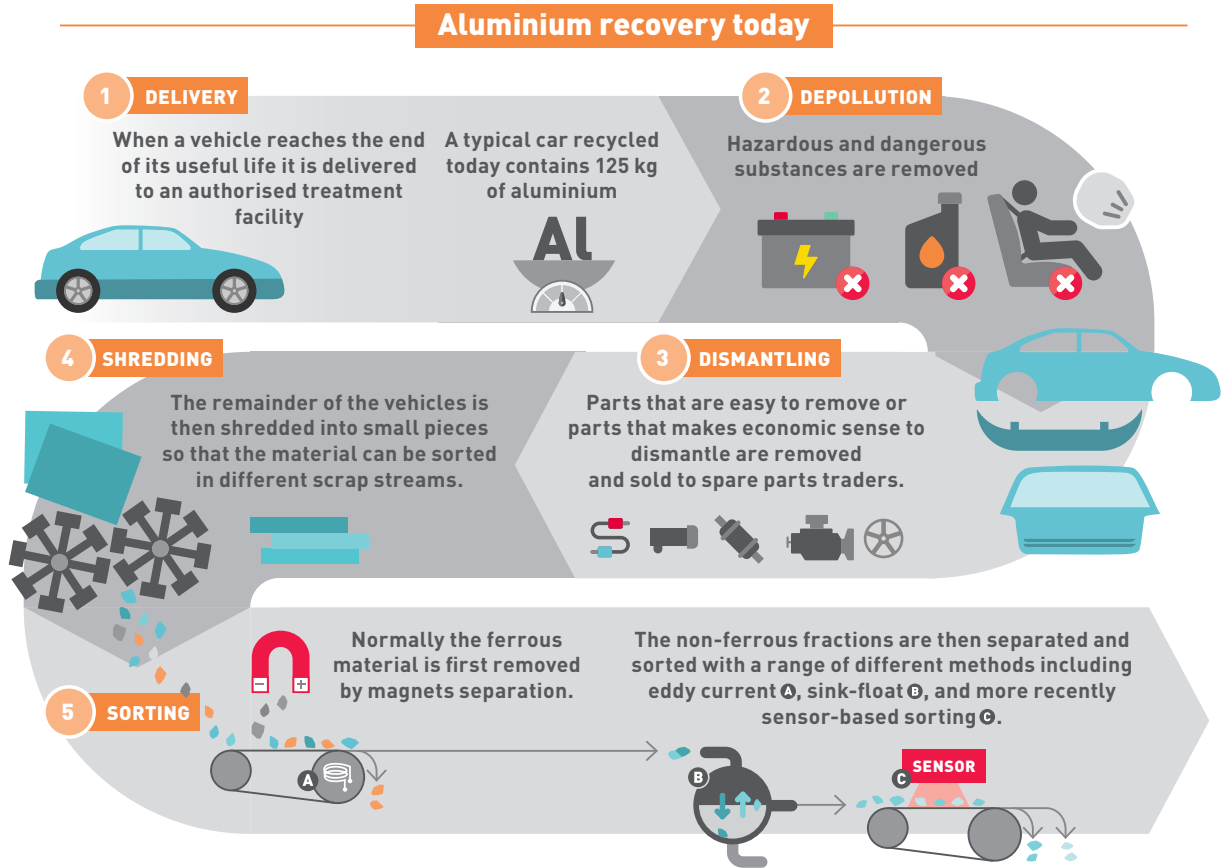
Aluminium recovery today

1 DELIVERY

When a vehicle reaches the end of its useful life it is delivered to an authorised treatment facility

A typical car recycled today contains 125 kg of aluminium

Al

2 DEPOLLUTION

Hazardous and dangerous substances are removed

4 SHREDDING

The remainder of the vehicles is then shredded into small pieces so that the material can be sorted in different scrap streams.

3 DISMANTLING

Parts that are easy to remove or parts that makes economic sense to dismantle are removed and sold to spare parts traders.

5 SORTING

Normally the ferrous material is first removed by magnets separation.

The non-ferrous fractions are then separated and sorted with a range of different methods including eddy current A, sink-float B, and more recently sensor-based sorting C.

A

B

C

SENSOR